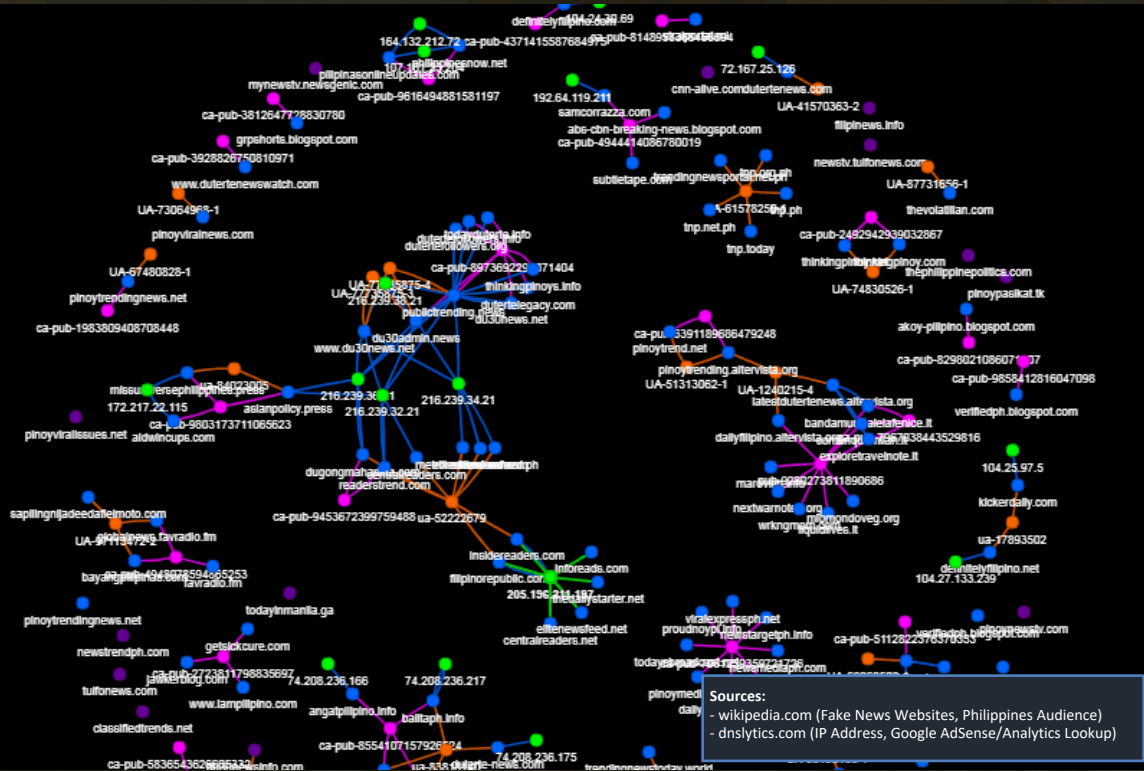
definitelyfilipino.com
104.24.30.69
164.132.212.72
ca-pub-4371415587684973
107.180.1.
philippinesnow.net
pilipinasonlineupdates.com
mynewstv.newsgenic.com
ca-pub-9616494881581197
72.167.25.126
192.64.119.211
cnn-alive.comdutertenews.com
ca-pub-3812647728830780
samcorrazza.com
UA-41570363-2
abs-cbn-breaking-news.blogspot.com
filipinews.info
grpshorts.blogspot.com
ca-pub-4944414086780019
ca-pub-3928826750810971
newstv.tulfonews.com
subtletape.com
trendingnewsportal.net.ph
www.dutertenewswatch.com
UA-87731656-1
UA-61578250
tnp.ph
UA-73064968-1
thevolatilian.com
tnp.net.ph
ca-pub-2492942939032867
pinoyviralnews.com
tnp.today
dutertefollowers.org
thinkingpinoy.com
ca-pub-897369229
71404
thephilippinepolitics.com
UA-67480828-1
thinkingpinoys.info
UA-74830526-1
UA-77
5875-4
216.239.38.21
dutertelegacy.com
pinoypasikat.tk
pinoytrendingnews.net
publictrending.news
du30news.net
ca-pub-1983809408708448
akoy-pilipino.blogspot.com
du30admin.news
ca-pub-3391189686479248
www.du30news.net
pinoytrend.net
ca-pub-82980210860
pinoytrending.altervista.org
ca-pub-9858412816047098
UA-51313062-1
missuniverse
philippines.press
UA-1240215-4
172.217.22.115
asianpolicy.press
216.239.36.21
216.239.34.21
lateestdutertenews.altervista.org
216.239.32.21
verifiedph.blogspot.com
ca-pub-9803173711065623
bandamu
alelatence.lt
pinoyviralissues.net
aldwincups.com
dailyfilipino.altervista.org
ca-pub-
3844352981
dugongmaharlika.com
readers.com
exploretravelnote.lt
104.25.97.5
readerstrend.com
marcelino
ca-pub-9453672399759488
ua-52222679
nextwarnote.org
kickerdaily.com
sapilinginijadedafeimoto.com
wrkngmom
mormondoveg.org
liquidlives.lt
globalnews.favradio.fm
ua-17893502
UA-
definitelyfilipino.net
bayanginpinas.com
favradio.fm
insidereaders.com
104.27.133.239
inforeads.com
filipinorepublic.com
205.196.211.187
mediastarter.net
todayinmanila.ga
pinoytrendingnews.net
elitenewsfeed.net
viralexpressph.net
centralreaders.net
proudpinoy
newstargetph.info
getsickcure.com
verifiedph.blogspot.com
pinoynewstv.com
ca-pub-5112822
newstrendph.com
jawkerblog.com
today
pinoymedia
74.208.236.166
74.208.236.217
tulfonews.com
www.lampilipino.com
angatpilipino.info
balitaph.info
classifiedtrends.net
daily
ca-pub-8554107157926724
74.208.236.175
ca-pub-5836543628685332
trendingnewstoday.world
Sources:
- wikipedia.com (Fake News Websites, Philippines Audience)
- dnslytics.com (IP Address, Google AdSense/Analytics Lookup)